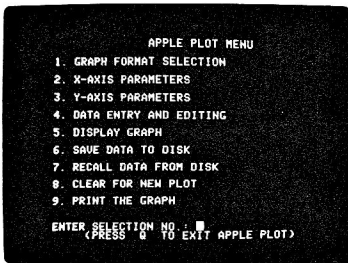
APPLE PLOT MENU

1. GRAPH FORMAT SELECTION
2. X-AXIS PARAMETERS
3. Y-AXIS PARAMETERS
4. DATA ENTRY AND EDITING
5. DISPLAY GRAPH
6. SAVE DATA TO DISK
7. RECALL DATA FROM DISK
8. CLEAR FOR NEW PLOT
9. PRINT THE GRAPH

ENTER SELECTION NO.:
(PRESS Q TO EXIT APPLE PLOT)